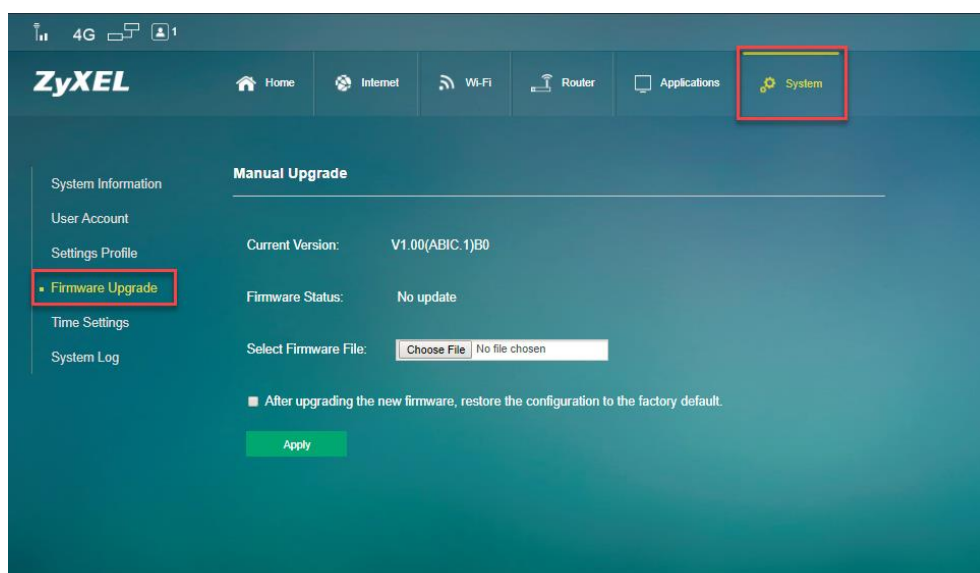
4G 1

ZyXEL

Home Internet Wi-Fi Router Applications System

System Information
User Account
Settings Profile
Firmware Upgrade
Time Settings
System Log

Manual Upgrade

Current Version: V1.00(ABIC.1)B0

Firmware Status: No update

Select Firmware File: Choose File No file chosen

After upgrading the new firmware, restore the configuration to the factory default.

Apply